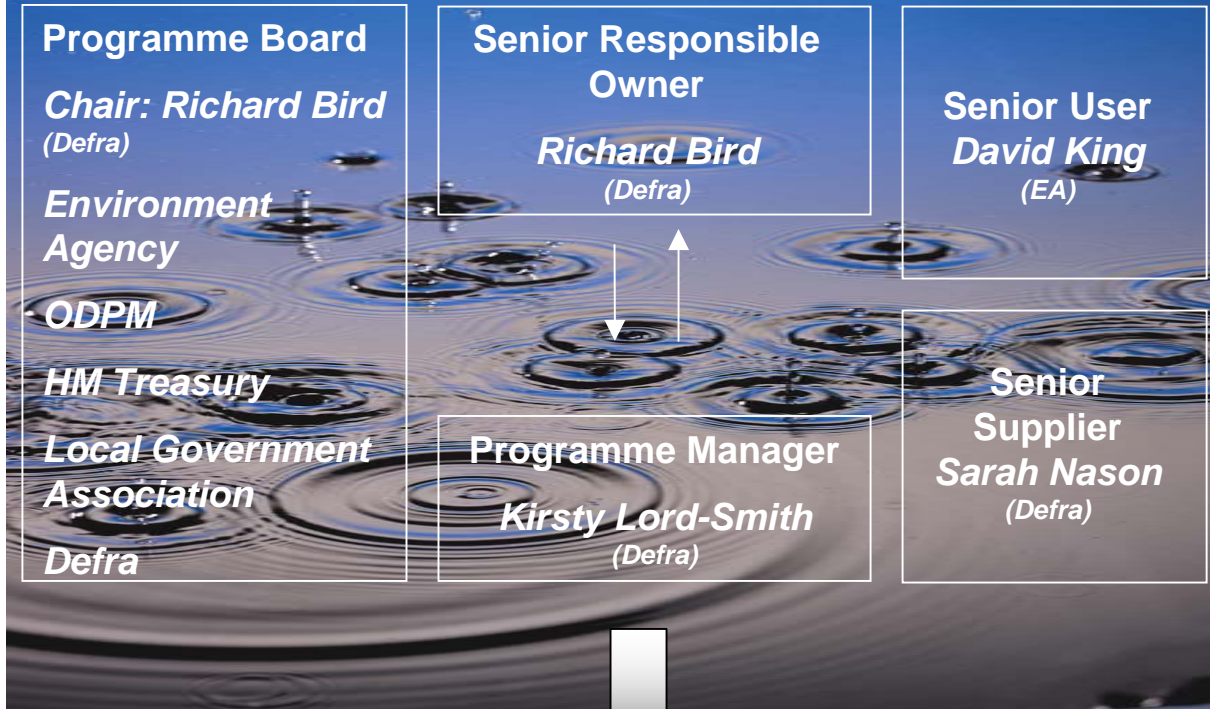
Programme Board

Chair: Richard Bird
(Defra)

Environment Agency

ODPM

HM Treasury

Local Government Association

Defra

Senior Responsible Owner

Richard Bird
(Defra)

Programme Manager

Kirsty Lord-Smith
(Defra)

Senior User
David King
(EA)

Senior Supplier
Sarah Nason
(Defra)